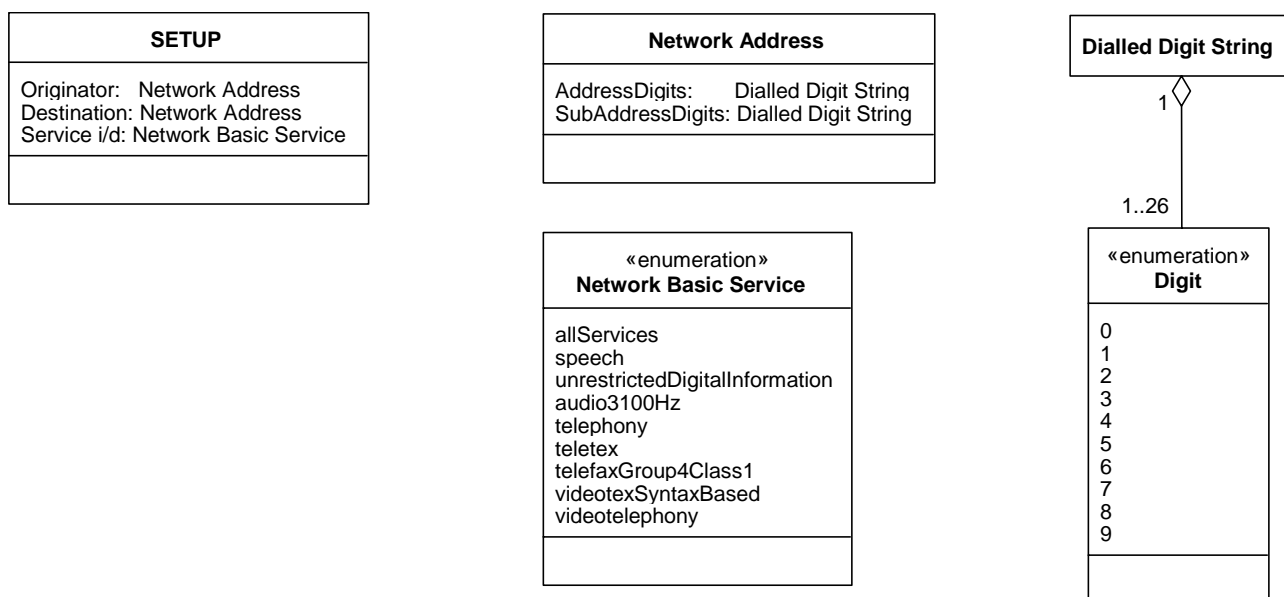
SETUP

Originator: Network Address
Destination: Network Address
Service i/d: Network Basic Service

Network Address

AddressDigits: Dialled Digit String
SubAddressDigits: Dialled Digit String

«enumeration»
Network Basic Service

allServices
speech
unrestrictedDigitalInformation
audio3100Hz
telephony
teletex
telefaxGroup4Class1
videotexSyntaxBased
videotelephony

Dialled Digit String

1

1..26

«enumeration»
Digit

0
1
2
3
4
5
6
7
8
9